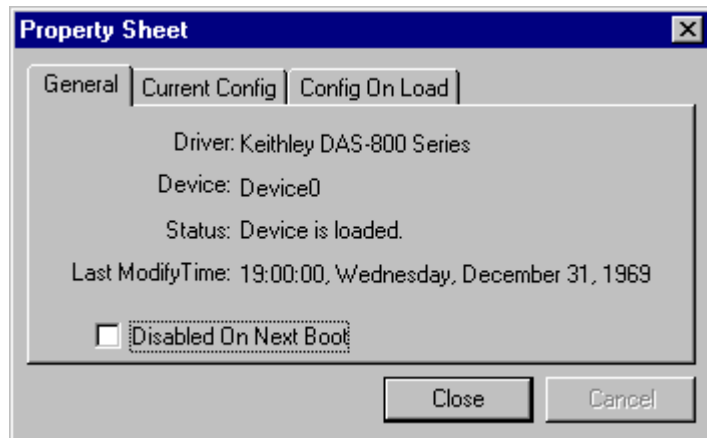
Property Sheet

General | Current Config | Config On Load

Driver: Keithley DAS-800 Series

Device: Device0

Status: Device is loaded.

Last ModifyTime: 19:00:00, Wednesday, December 31, 1969

Disabled On Next Boot

Close

Cancel